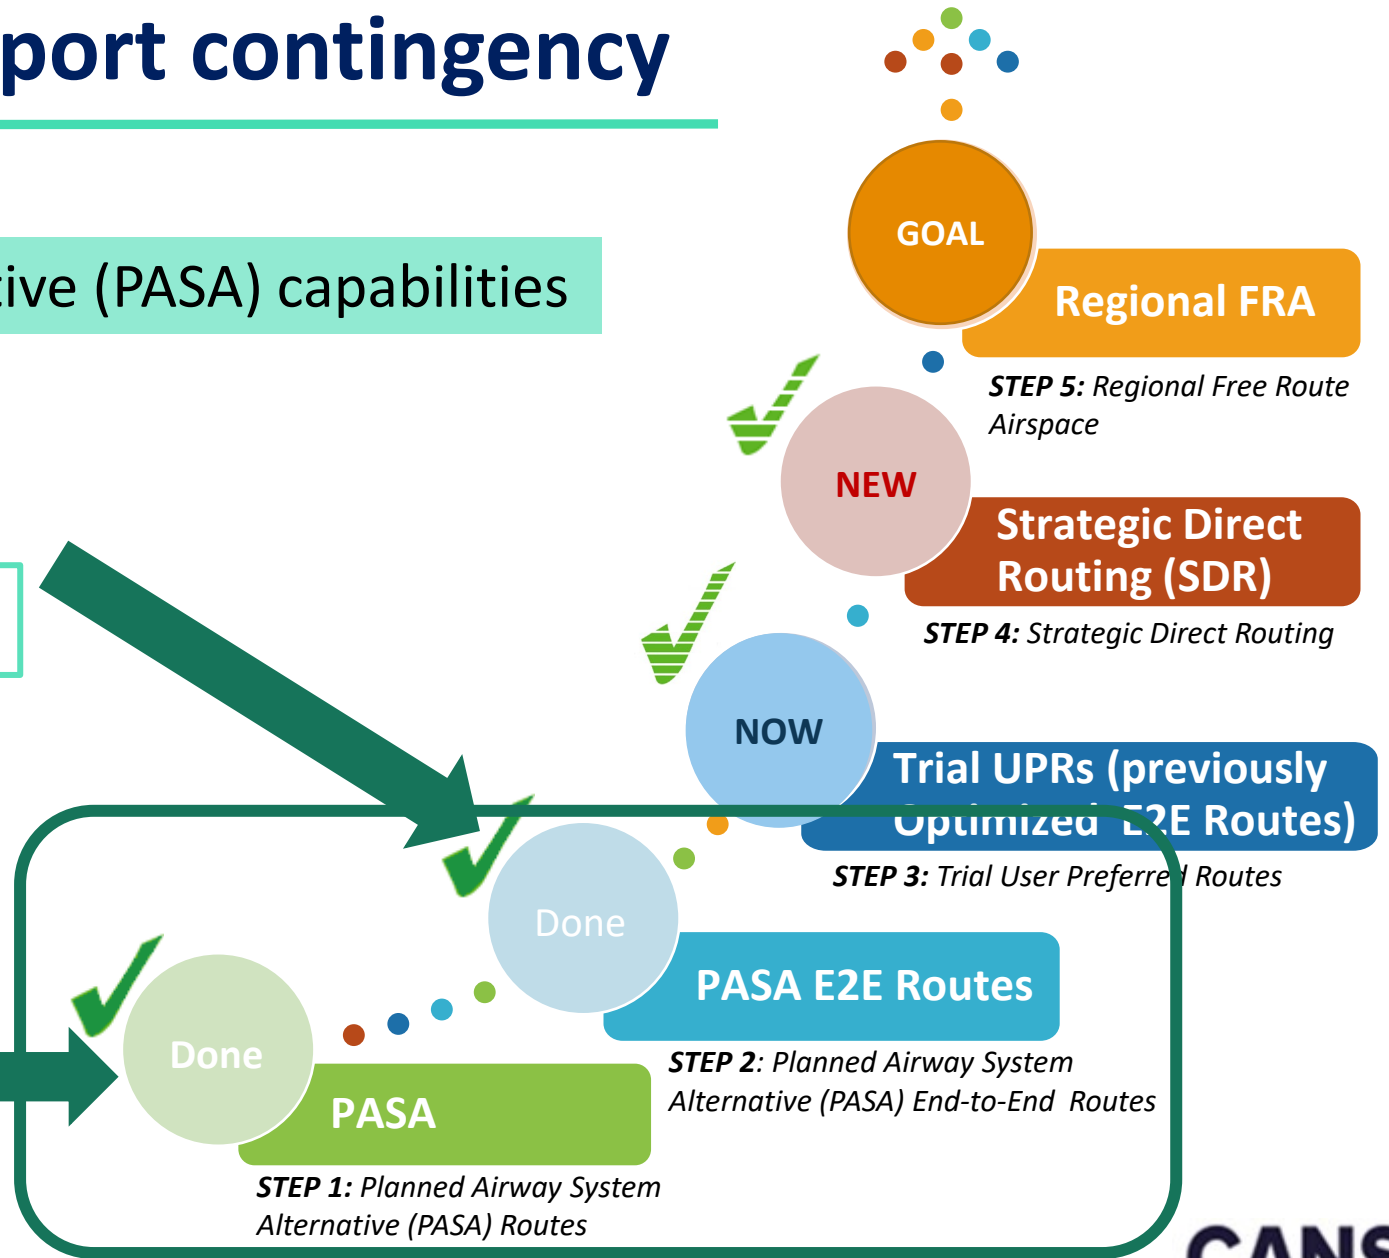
port contingency

tive (PASA) capabilities

GOAL

Regional FRA

STEP 5: Regional Free Route Airspace

NEW

Strategic Direct Routing (SDR)

STEP 4: Strategic Direct Routing

NOW

Trial UPRs (previously Optimized E2E Routes)

STEP 3: Trial User Preferred Routes

Done

PASA E2E Routes

STEP 2: Planned Airway System Alternative (PASA) End-to-End Routes

Done

PASA

STEP 1: Planned Airway System Alternative (PASA) Routes

CANS